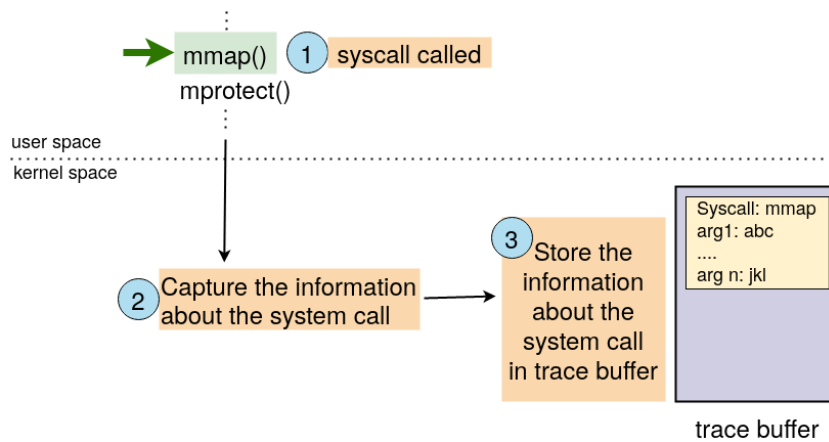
mmap()
1 syscall called
mprotect()

user space
kernel space

2 Capture the information about the system call

3 Store the information about the system call in trace buffer

Syscall: mmap
arg1: abc
....
arg n: jkl

trace buffer